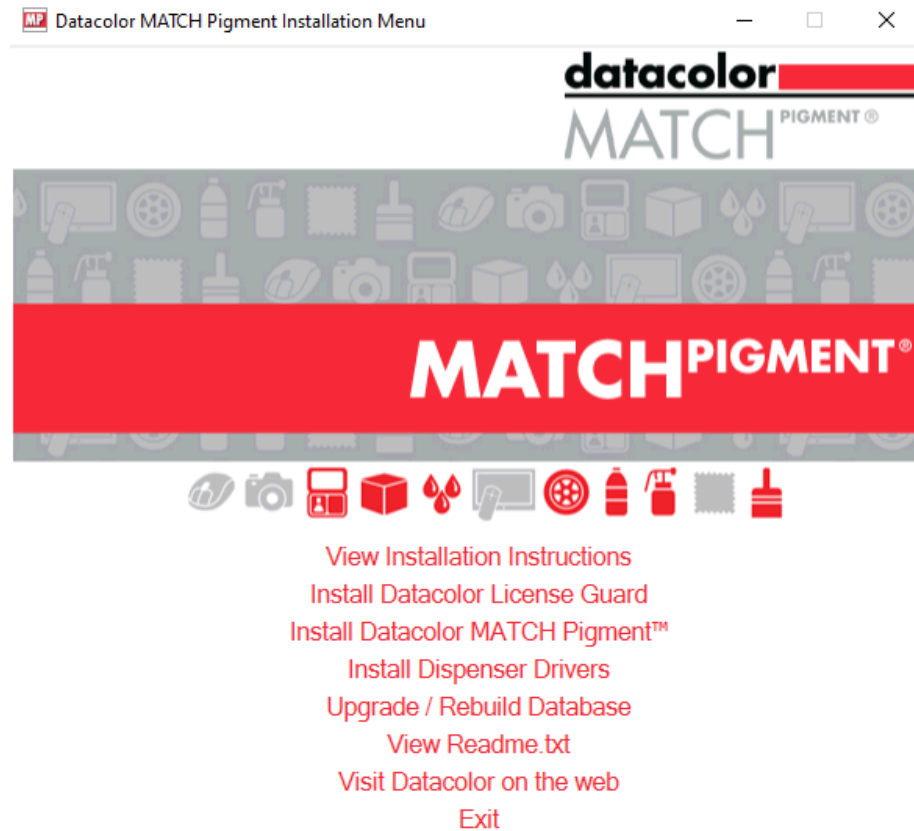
MP Datacolor MATCH Pigment Installation Menu

datacolor
MATCH PIGMENT®

MATCHPIGMENT®

View Installation Instructions
Install Datacolor License Guard
Install Datacolor MATCH Pigment™
Install Dispenser Drivers
Upgrade / Rebuild Database
View Readme.txt
Visit Datacolor on the web
Exit